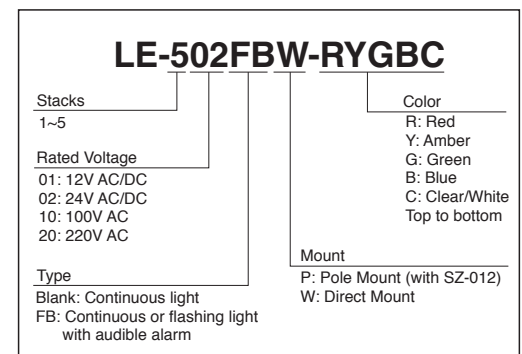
LE-502FBW-RYGBC

Stacks
1~5

Rated Voltage
01: 12V AC/DC
02: 24V AC/DC
10: 100V AC
20: 220V AC

Type
Blank: Continuous light
FB: Continuous or flashing light with audible alarm

Mount
P: Pole Mount (with SZ-012)
W: Direct Mount

Color
R: Red
Y: Amber
G: Green
B: Blue
C: Clear/White
Top to bottom